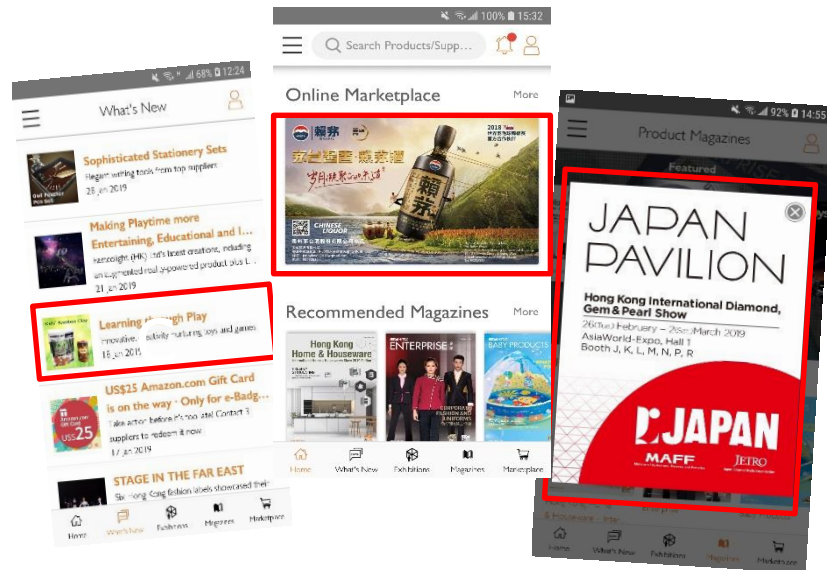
68% 12:24

What's New

Sophisticated Stationery Sets

Elegant writing tools from top suppliers

28 Jan 2019

Making Playtime more Entertaining, Educational and I...

Kamcolight (HK) Ltd's latest creations, including an augmented reality-powered product plus L...

21 Jan 2019

Learning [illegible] Play

Innovative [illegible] nurturing toys and games

18 Jan 2019

US$25 Amazon.com Gift Card is on the way · Only for e-Badg...

Take action before it's too late! Contact 3 suppliers to redeem it now

17 Jan 2019

STAGE IN THE FAR EAST

Six Hong Kong fashion labels showcased their...

Home What's New Exhibitions Magazines Marketplace

100% 15:32

Search Products/Supp...

Online Marketplace More

赖茅

2018

CHINESE LIQUOR

Recommended Magazines More

Hong Kong Home & Houseware

ENTERPRISE

BABY PRODUCTS

Home What's New Exhibitions Magazines Marketplace

92% 14:55

Product Magazines

Featured

JAPAN PAVILION

Hong Kong International Diamond, Gem & Pearl Show

26(Tue) February – 2(Sat) March 2019

AsiaWorld-Expo, Hall 1

Booth J, K, L, M, N, P, R

JAPAN

MAFF

JETRO

& Houseware

Home What's New Exhibitions Magazines Marketplace